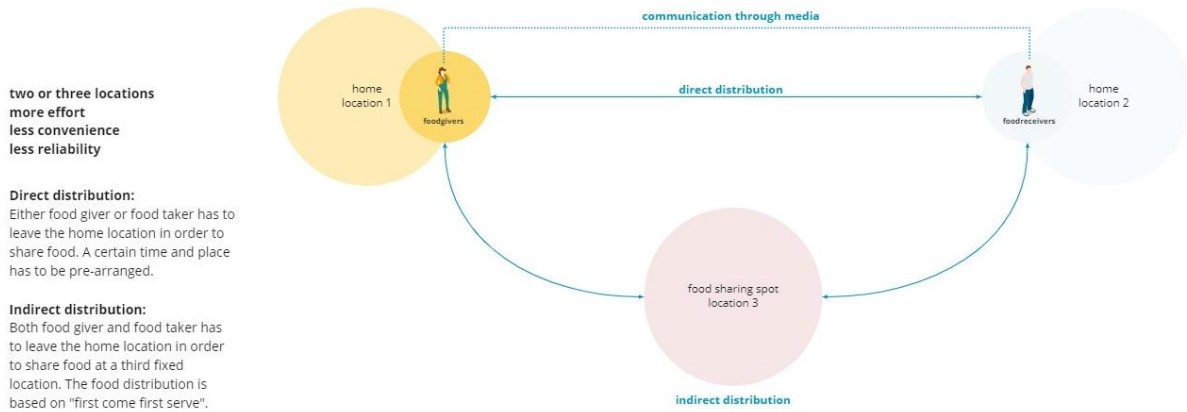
two or three locations
more effort
less convenience
less reliability

Direct distribution:
Either food giver or food taker has to leave the home location in order to share food. A certain time and place has to be pre-arranged.

Indirect distribution:
Both food giver and food taker has to leave the home location in order to share food at a third fixed location. The food distribution is based on "first come first serve".

communication through media

home location 1

foodgivers

direct distribution

home location 2

foodreceivers

food sharing spot location 3

indirect distribution